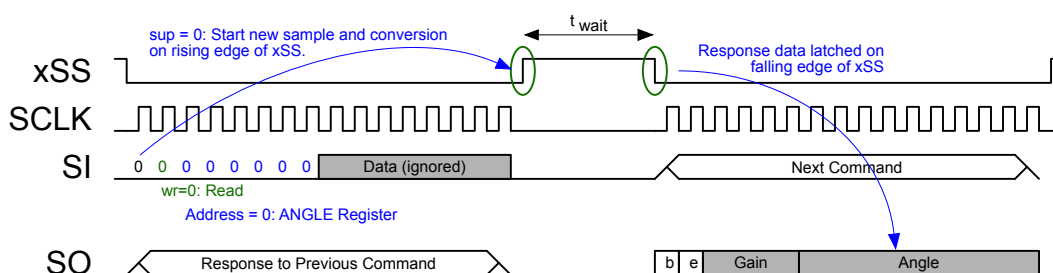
sup = 0: Start new sample and conversion on rising edge of xSS.

$t_{wait}$

Response data latched on falling edge of xSS

xSS

SCLK

SI

0 0 0 0 0 0 0 0

Data (ignored)

Next Command

wr=0: Read

Address = 0: ANGLE Register

SO

Response to Previous Command

b e Gain Angle